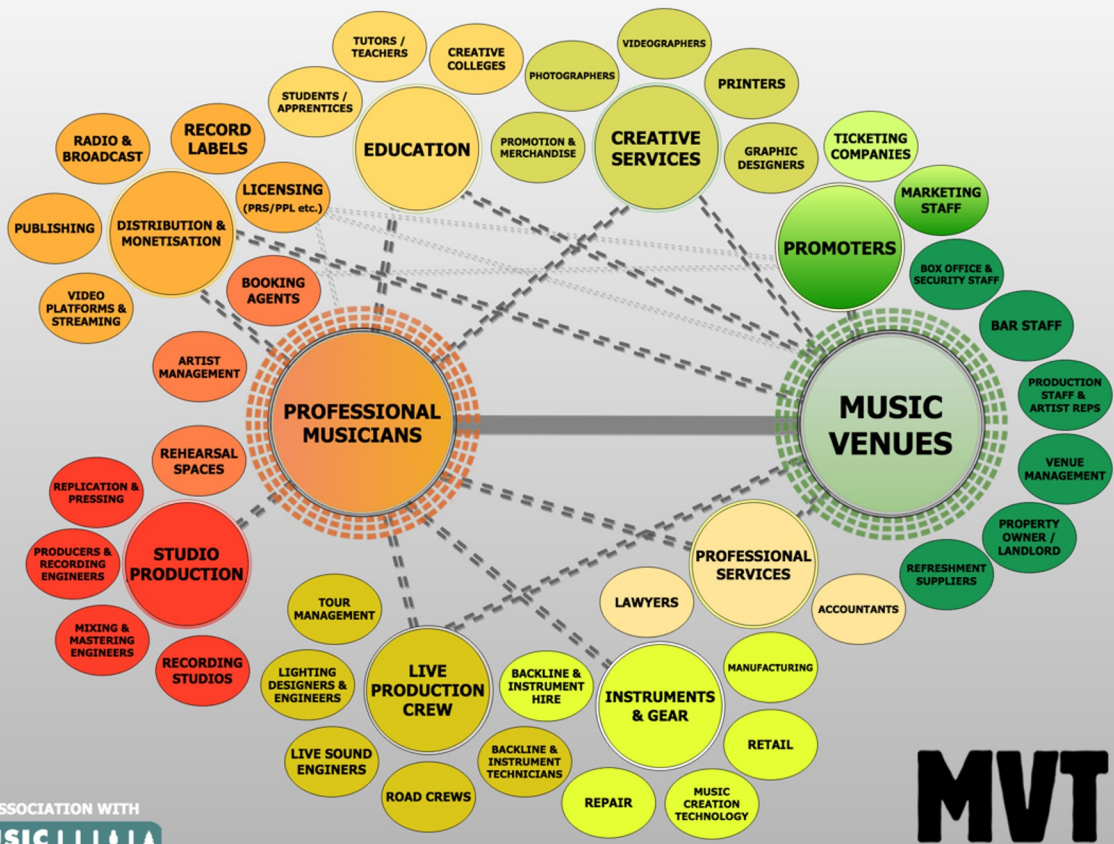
TUTORS / TEACHERS

CREATIVE COLLEGES

VIDEOGRAPHERS

PHOTOGRAPHERS

PRINTERS

STUDENTS / APPRENTICES

EDUCATION

PROMOTION & MERCHANDISE

CREATIVE SERVICES

GRAPHIC DESIGNERS

TICKETING COMPANIES

RADIO & BROADCAST

RECORD LABELS

LICENSING (PRS/PPL etc.)

MARKETING STAFF

PUBLISHING

DISTRIBUTION & MONETISATION

PROMOTERS

BOX OFFICE & SECURITY STAFF

VIDEO PLATFORMS & STREAMING

BOOKING AGENTS

BAR STAFF

ARTIST MANAGEMENT

PRODUCTION STAFF & ARTIST REPS

PROFESSIONAL MUSICIANS

MUSIC VENUES

REHEARSAL SPACES

VENUE MANAGEMENT

REPLICATION & PRESSING

PRODUCERS & RECORDING ENGINEERS

STUDIO PRODUCTION

PROFESSIONAL SERVICES

PROPERTY OWNER / LANDLORD

REFRESHMENT SUPPLIERS

LAWYERS

ACCOUNTANTS

MIXING & MASTERING ENGINEERS

TOUR MANAGEMENT

RECORDING STUDIOS

MANUFACTURING

LIGHTING DESIGNERS & ENGINEERS

LIVE PRODUCTION CREW

BACKLINE & INSTRUMENT HIRE

INSTRUMENTS & GEAR

RETAIL

LIVE SOUND ENGINERS

BACKLINE & INSTRUMENT TECHNICIANS

ROAD CREWS

REPAIR

MUSIC CREATION TECHNOLOGY

MVT

SSOCIATION WITH

SIC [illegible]